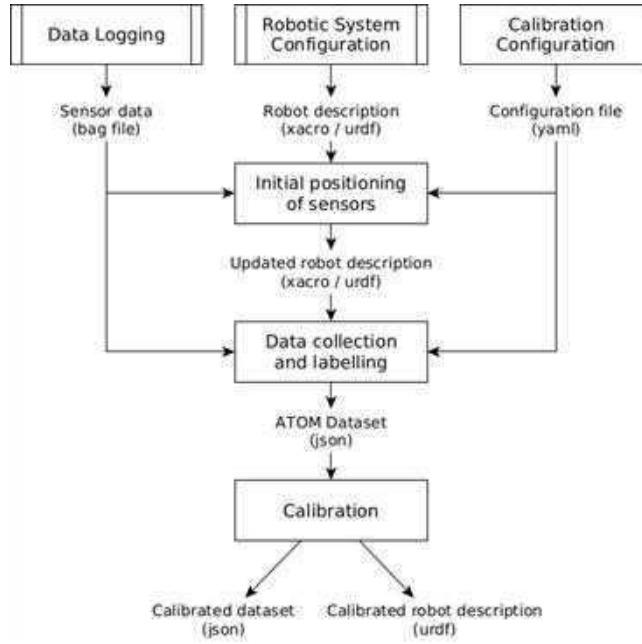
Data Logging

Robotic System Configuration

Calibration Configuration

Sensor data (bag file)

Robot description (xacro / urdf)

Configuration file (yaml)

Initial positioning of sensors

Updated robot description (xacro / urdf)

Data collection and labelling

ATOM Dataset (json)

Calibration

Calibrated dataset (json)

Calibrated robot description (urdf)